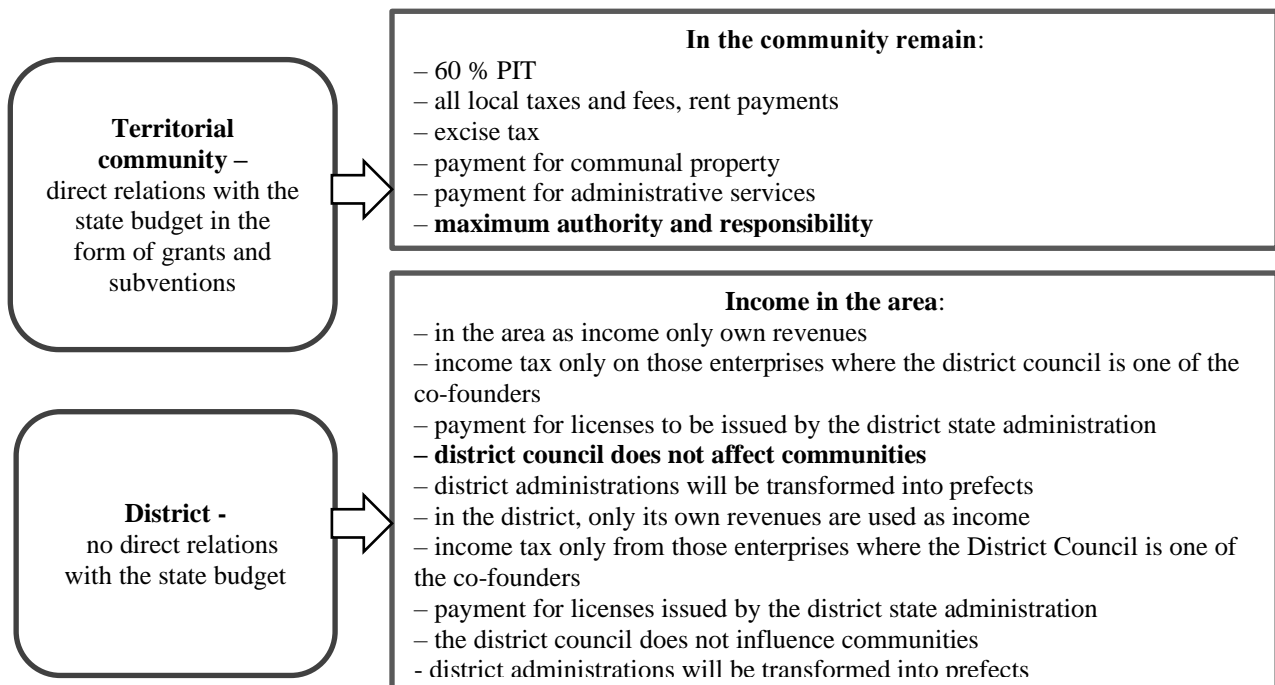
Territorial community –
direct relations with the state budget in the form of grants and subventions

In the community remain:
– 60 % PIT
– all local taxes and fees, rent payments
– excise tax
– payment for communal property
– payment for administrative services
– maximum authority and responsibility

District -
no direct relations with the state budget

Income in the area:
– in the area as income only own revenues
– income tax only on those enterprises where the district council is one of the co-founders
– payment for licenses to be issued by the district state administration
– district council does not affect communities
– district administrations will be transformed into prefects
– in the district, only its own revenues are used as income
– income tax only from those enterprises where the District Council is one of the co-founders
– payment for licenses issued by the district state administration
– the district council does not influence communities
- district administrations will be transformed into prefects